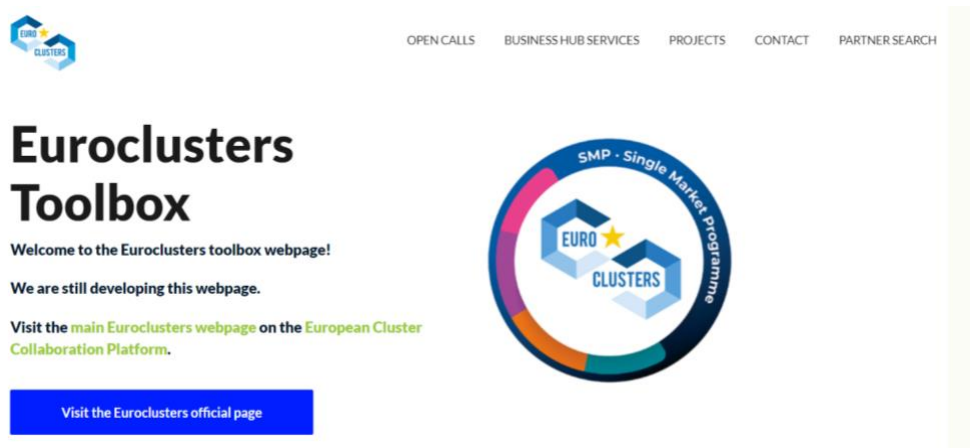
EURO CLUSTERS

OPEN CALLS BUSINESS HUB SERVICES PROJECTS CONTACT PARTNER SEARCH

Euroclusters Toolbox

Welcome to the Euroclusters toolbox webpage!

We are still developing this webpage.

Visit the main Euroclusters webpage on the European Cluster Collaboration Platform.

Visit the Euroclusters official page

SMP - Single Market Programme

EURO CLUSTERS